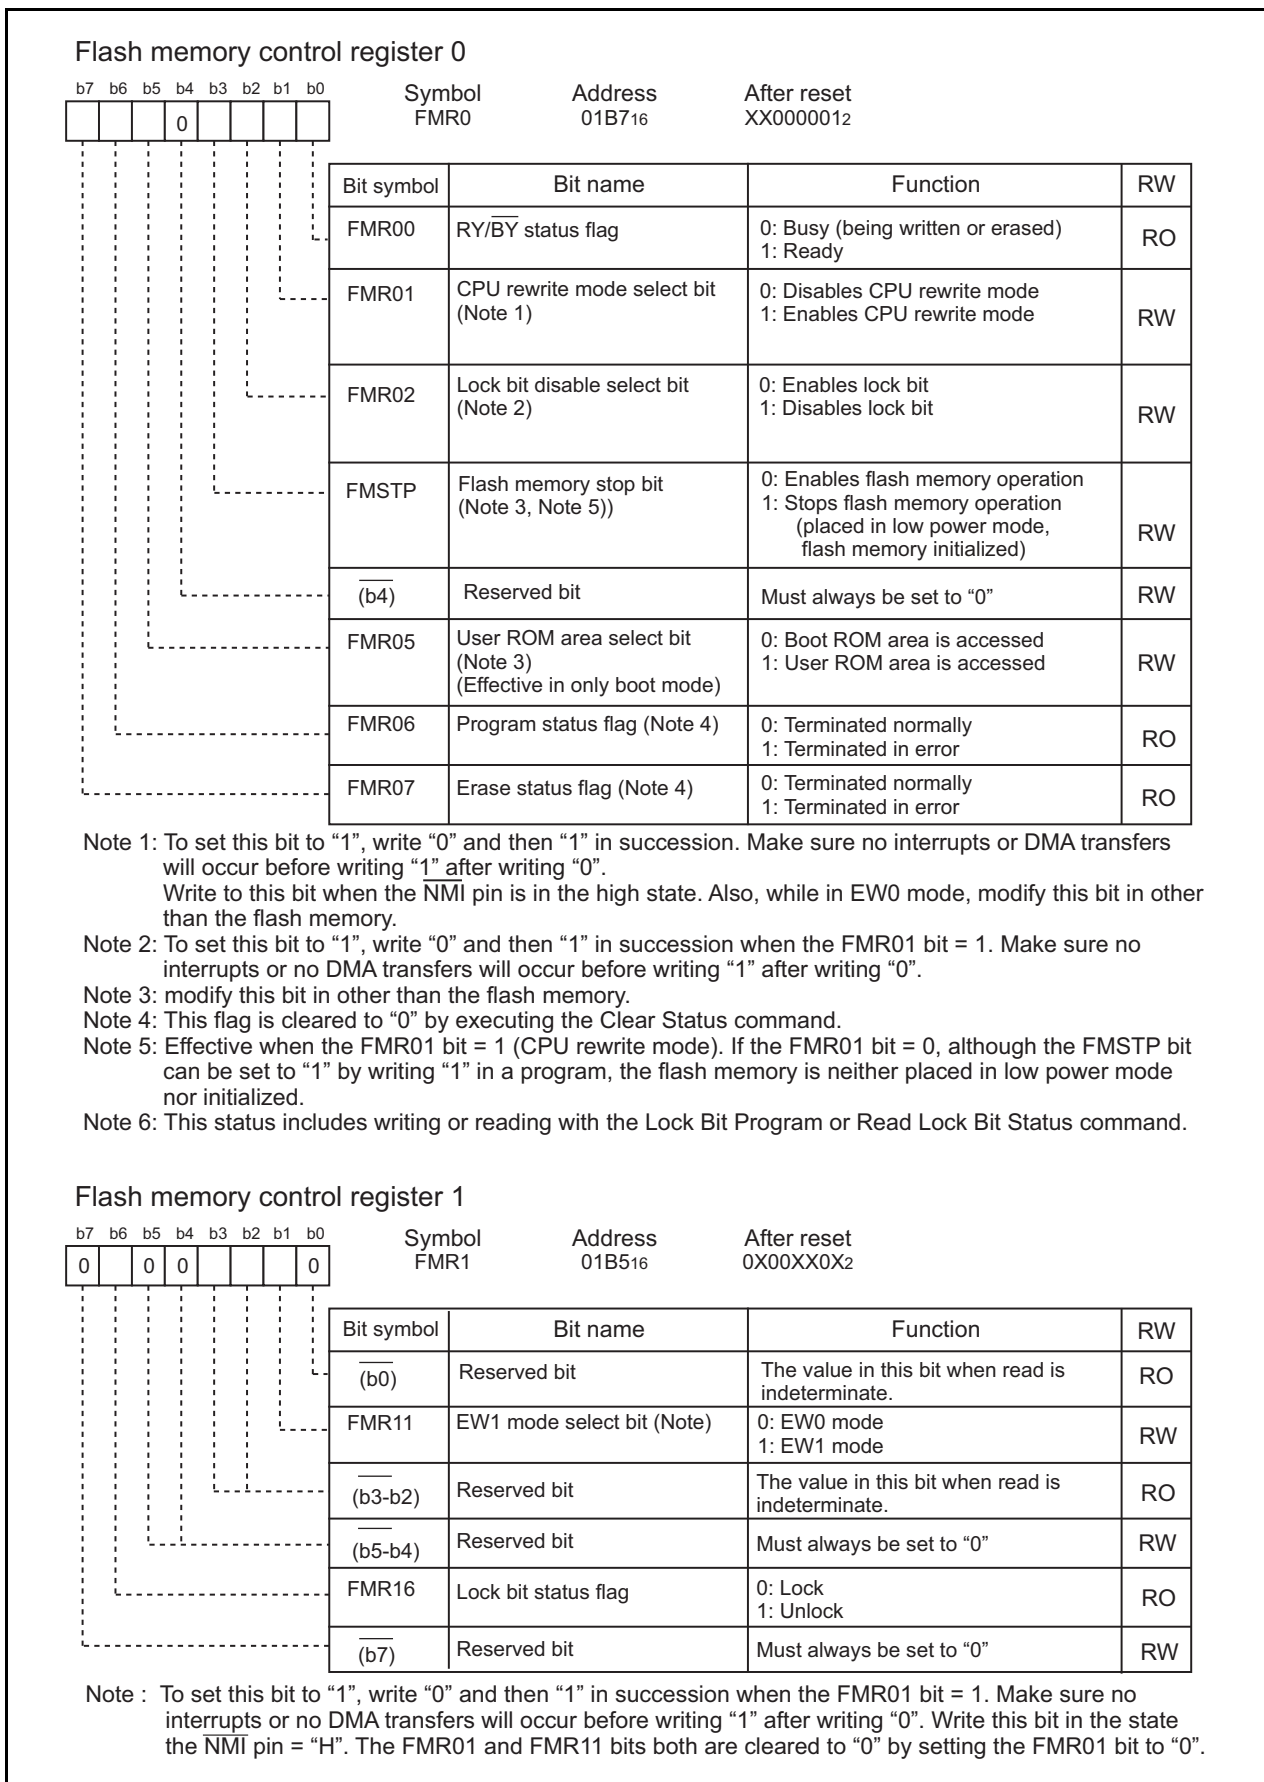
Flash memory control register 0

b7 b6 b5 b4 b3 b2 b1 b0

0

Symbol
FMR0

Address
$01B7_{16}$

After reset
$XX000001_2$

| Bit symbol | Bit name | Function | RW |
|---|---|---|---|
| FMR00 | RY/$\overline{BY}$ status flag | 0: Busy (being written or erased) 1: Ready | RO |
| FMR01 | CPU rewrite mode select bit (Note 1) | 0: Disables CPU rewrite mode 1: Enables CPU rewrite mode | RW |
| FMR02 | Lock bit disable select bit (Note 2) | 0: Enables lock bit 1: Disables lock bit | RW |
| FMSTP | Flash memory stop bit (Note 3, Note 5)) | 0: Enables flash memory operation 1: Stops flash memory operation (placed in low power mode, flash memory initialized) | RW |
| $\overline{(b4)}$ | Reserved bit | Must always be set to "0" | RW |
| FMR05 | User ROM area select bit (Note 3) (Effective in only boot mode) | 0: Boot ROM area is accessed 1: User ROM area is accessed | RW |
| FMR06 | Program status flag (Note 4) | 0: Terminated normally 1: Terminated in error | RO |
| FMR07 | Erase status flag (Note 4) | 0: Terminated normally 1: Terminated in error | RO |

Note 1: To set this bit to "1", write "0" and then "1" in succession. Make sure no interrupts or DMA transfers will occur before writing "1" after writing "0".
Write to this bit when the $\overline{NMI}$ pin is in the high state. Also, while in EW0 mode, modify this bit in other than the flash memory.
Note 2: To set this bit to "1", write "0" and then "1" in succession when the FMR01 bit = 1. Make sure no interrupts or no DMA transfers will occur before writing "1" after writing "0".
Note 3: modify this bit in other than the flash memory.
Note 4: This flag is cleared to "0" by executing the Clear Status command.
Note 5: Effective when the FMR01 bit = 1 (CPU rewrite mode). If the FMR01 bit = 0, although the FMSTP bit can be set to "1" by writing "1" in a program, the flash memory is neither placed in low power mode nor initialized.
Note 6: This status includes writing or reading with the Lock Bit Program or Read Lock Bit Status command.

Flash memory control register 1

b7 b6 b5 b4 b3 b2 b1 b0

0 0 0 0

Symbol
FMR1

Address
$01B5_{16}$

After reset
$0X00XX0X_2$

| Bit symbol | Bit name | Function | RW |
|---|---|---|---|
| $\overline{(b0)}$ | Reserved bit | The value in this bit when read is indeterminate. | RO |
| FMR11 | EW1 mode select bit (Note) | 0: EW0 mode 1: EW1 mode | RW |
| $\overline{(b3-b2)}$ | Reserved bit | The value in this bit when read is indeterminate. | RO |
| $\overline{(b5-b4)}$ | Reserved bit | Must always be set to "0" | RW |
| FMR16 | Lock bit status flag | 0: Lock 1: Unlock | RO |
| $\overline{(b7)}$ | Reserved bit | Must always be set to "0" | RW |

Note : To set this bit to "1", write "0" and then "1" in succession when the FMR01 bit = 1. Make sure no interrupts or no DMA transfers will occur before writing "1" after writing "0". Write this bit in the state the $\overline{NMI}$ pin = "H". The FMR01 and FMR11 bits both are cleared to "0" by setting the FMR01 bit to "0".